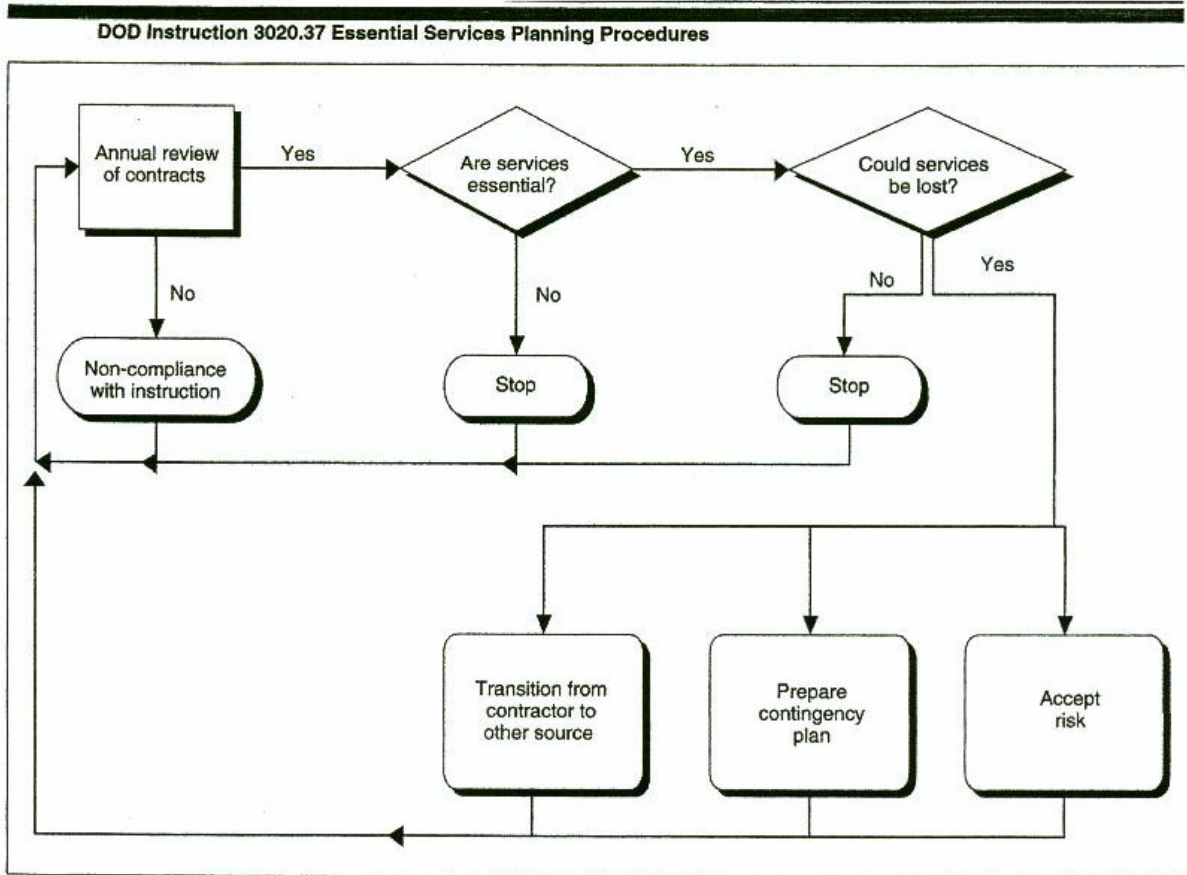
DOD Instruction 3020.37 Essential Services Planning Procedures

Annual review of contracts

Yes

Are services essential?

Yes

Could services be lost?

No

No

No

Yes

Non-compliance with instruction

Stop

Stop

Transition from contractor to other source

Prepare contingency plan

Accept risk